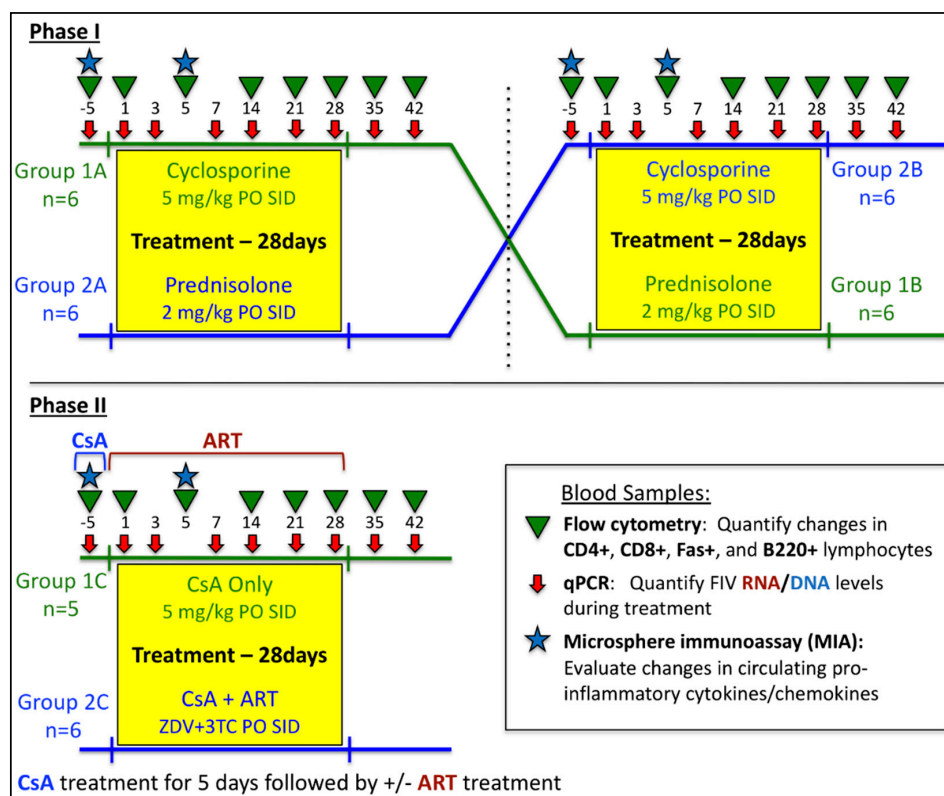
Phase I

-5 1 3 5 7 14 21 28 35 42

Group 1A
n=6

Cyclosporine
5 mg/kg PO SID

Treatment – 28days

Prednisolone
2 mg/kg PO SID

Group 2A
n=6

-5 1 3 5 7 14 21 28 35 42

Cyclosporine
5 mg/kg PO SID

Group 2B
n=6

Treatment – 28days

Prednisolone
2 mg/kg PO SID

Group 1B
n=6

Phase II

CsA

ART

-5 1 3 5 7 14 21 28 35 42

Group 1C
n=5

CsA Only
5 mg/kg PO SID

Treatment – 28days

CsA + ART
ZDV+3TC PO SID

Group 2C
n=6

Blood Samples:

Flow cytometry: Quantify changes in CD4+, CD8+, Fas+, and B220+ lymphocytes

qPCR: Quantify FIV RNA/DNA levels during treatment

Microsphere immunoassay (MIA): Evaluate changes in circulating pro-inflammatory cytokines/chemokines

CsA treatment for 5 days followed by +/- ART treatment